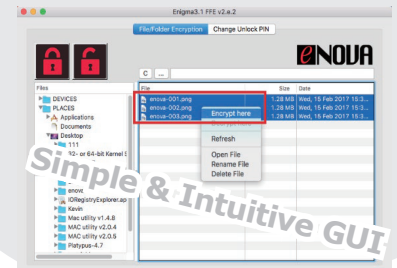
Enigma3.1 FFE v2.e.2

File/Folder Encryption | Change Unlock PIN

eNOVA

C | ...

Files
DEVICES
PLACES
Applications
Documents
Desktop
111
10- or 64-bit Kernel S
enova
IDRegistryExplorer.app
Kevin
Mac utility v1.4.8
MAC utility v2.0.4
MAC utility v2.0.5
Platypus-4.7

| File | Size | Date |
|---|---|---|
| enova-001.png | 1.28 MB | Wed, 15 Feb 2017 15:3 |
| enova-002.png | 1.28 MB | Wed, 15 Feb 2017 15:3 |
| enova-003.png | 1.28 MB | Wed, 15 Feb 2017 15:3 |

Encrypt here
Refresh
Open File
Rename File
Delete File

Simple & Intuitive GUI